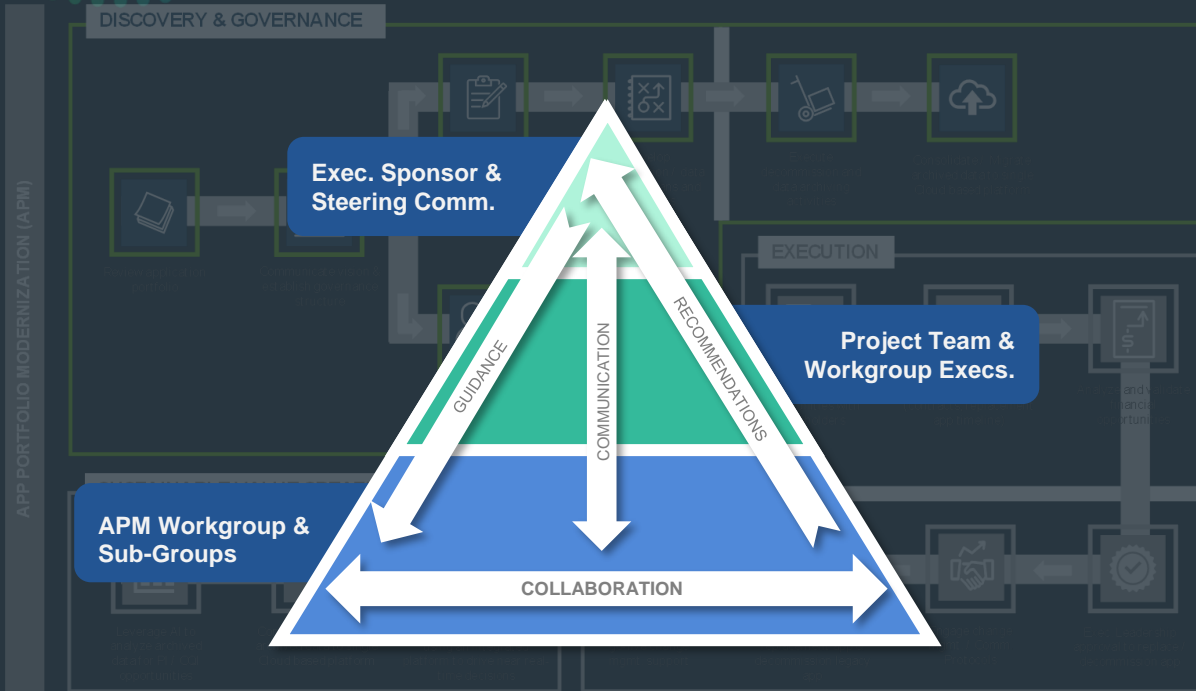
DISCOVERY & GOVERNANCE

APP PORTFOLIO MODERNIZATION (APM)

EXECUTION

Exec. Sponsor & Steering Comm.

Project Team & Workgroup Execs.

APM Workgroup & Sub-Groups

GUIDANCE

COMMUNICATION

RECOMMENDATIONS

COLLABORATION